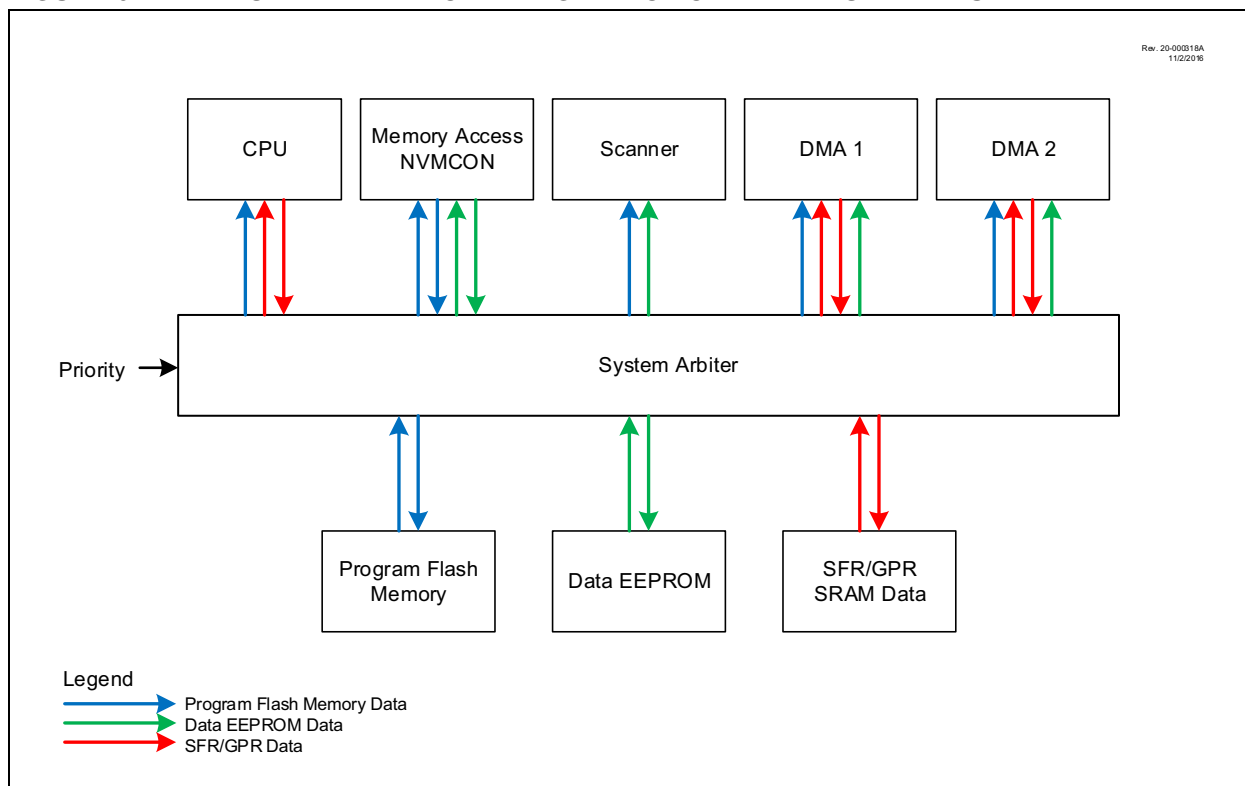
Rev. 20-000318A
11/2/2016

CPU

Memory Access NVMCON

Scanner

DMA 1

DMA 2

Priority

System Arbiter

Program Flash Memory

Data EEPROM

SFR/GPR SRAM Data

Legend
Program Flash Memory Data
Data EEPROM Data
SFR/GPR Data